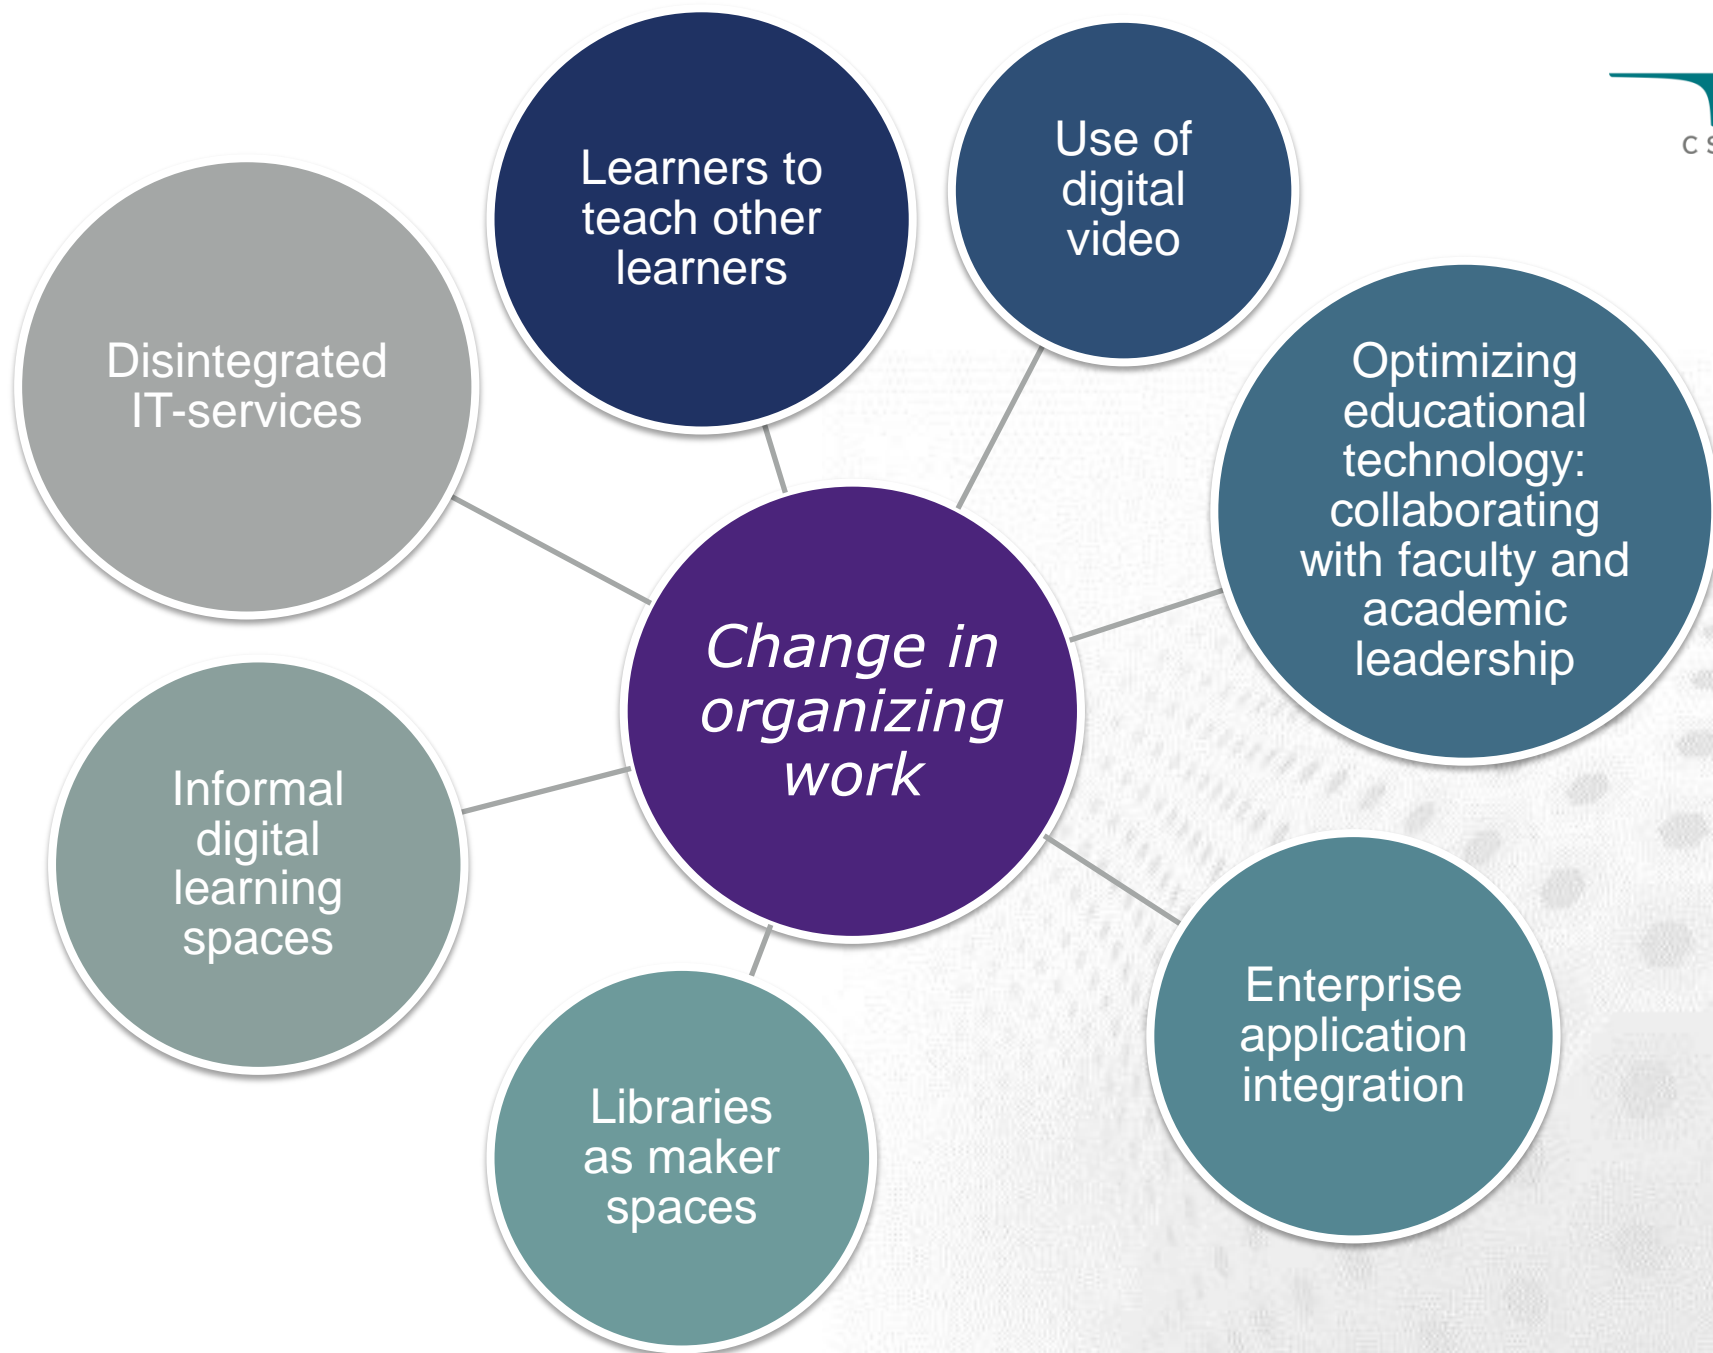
Learners to teach other learners

Use of digital video

C S

Disintegrated IT-services

Optimizing educational technology: collaborating with faculty and academic leadership

Change in organizing work

Informal digital learning spaces

Enterprise application integration

Libraries as maker spaces